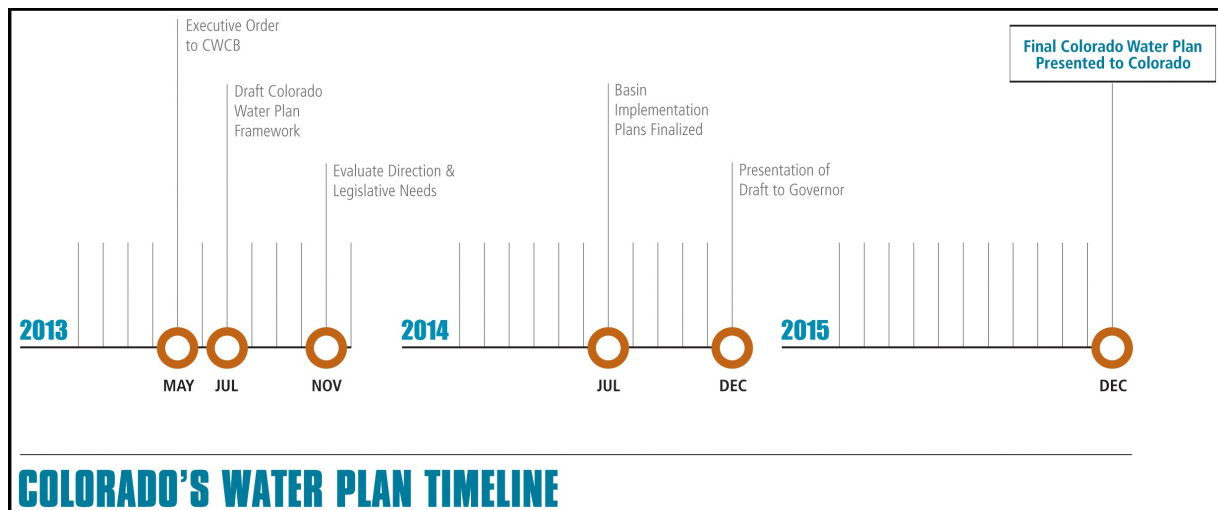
Executive Order to CWCB

Draft Colorado Water Plan Framework

Evaluate Direction & Legislative Needs

Basin Implementation Plans Finalized

Presentation of Draft to Governor

Final Colorado Water Plan Presented to Colorado

2013

MAY JUL NOV

2014

JUL DEC

2015

DEC

COLORADO'S WATER PLAN TIMELINE